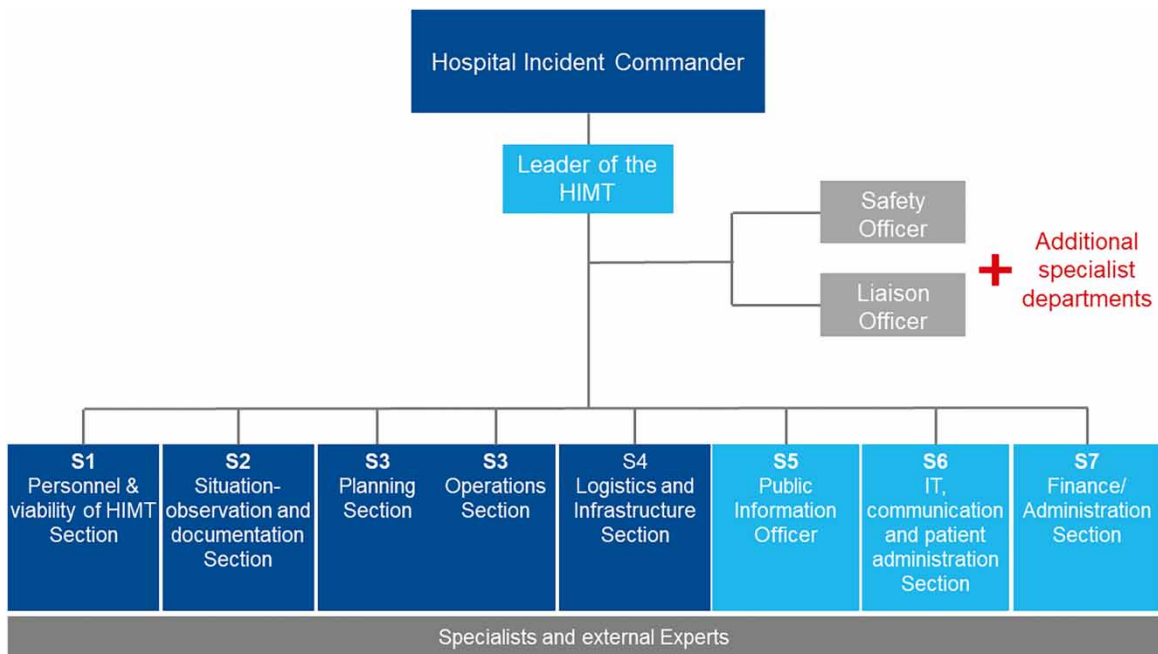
Hospital Incident Commander

Leader of the HIMT

Safety Officer

Liaison Officer

+ Additional specialist departments

S1
Personnel & viability of HIMT Section

S2
Situation-observation and documentation Section

S3
Planning Section

S3
Operations Section

S4
Logistics and Infrastructure Section

S5
Public Information Officer

S6
IT, communication and patient administration Section

S7
Finance/ Administration Section

Specialists and external Experts